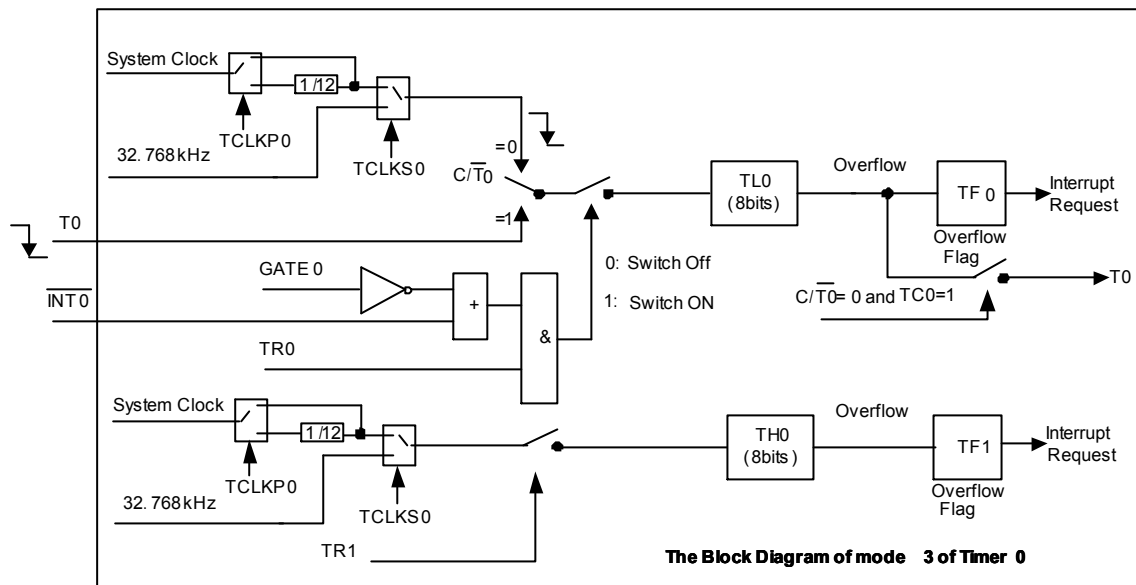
System Clock
1/12
TCLKP0
32.768kHz
TCLKS0
=0
$C/\overline{T0}$
=1
T0
TL0
(8bits)
Overflow
TF 0
Interrupt Request
Overflow Flag
GATE 0
$\overline{INT0}$
+
&
TR0
0: Switch Off
1: Switch ON
$C/\overline{T0}$= 0 and TC0=1
T0
System Clock
1/12
TCLKP0
32.768kHz
TCLKS0
TR1
TH0
(8bits)
Overflow
TF1
Interrupt Request
Overflow Flag
The Block Diagram of mode 3 of Timer 0